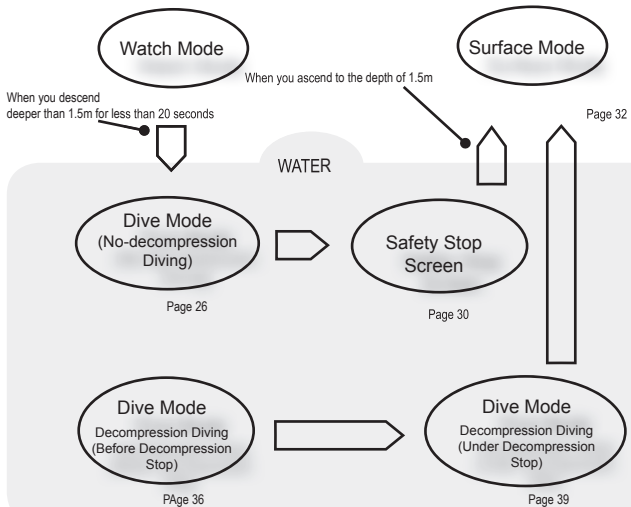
Watch Mode

Surface Mode

When you ascend to the depth of 1.5m

When you descend deeper than 1.5m for less than 20 seconds

Page 32

WATER

Dive Mode
(No-decompression Diving)

Page 26

Safety Stop Screen

Page 30

Dive Mode
Decompression Diving
(Before Decompression Stop)

PAge 36

Dive Mode
Decompression Diving
(Under Decompression Stop)

Page 39